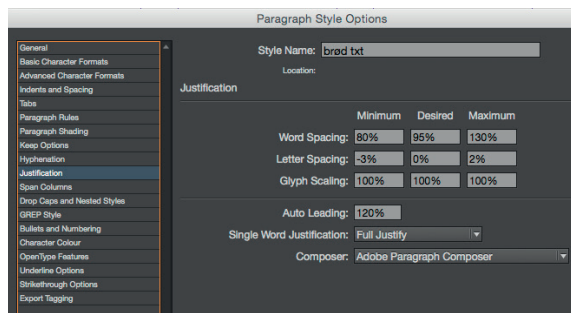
Paragraph Style Options

General
Basic Character Formats
Advanced Character Formats
Indents and Spacing
Tabs
Paragraph Rules
Paragraph Shading
Keep Options
Hyphenation
Justification
Span Columns
Drop Caps and Nested Styles
GREP Style
Bullets and Numbering
Character Colour
OpenType Features
Underline Options
Strikethrough Options
Export Tagging

Style Name: brød txt
Location:

Justification

| | Minimum | Desired | Maximum |
|---|---|---|---|
| Word Spacing: | 80% | 95% | 130% |
| Letter Spacing: | -3% | 0% | 2% |
| Glyph Scaling: | 100% | 100% | 100% |

Auto Leading: 120%
Single Word Justification: Full Justify
Composer: Adobe Paragraph Composer